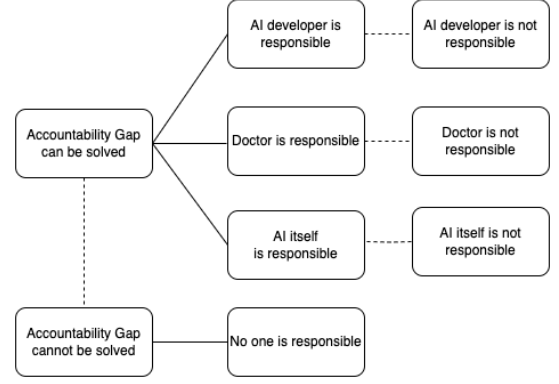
Accountability Gap can be solved

AI developer is responsible

AI developer is not responsible

Doctor is responsible

Doctor is not responsible

AI itself is responsible

AI itself is not responsible

Accountability Gap cannot be solved

No one is responsible